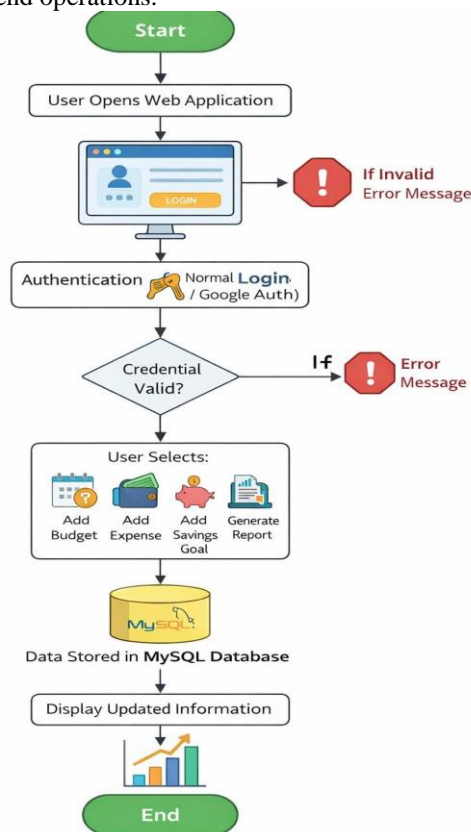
end operations.

Start

User Opens Web Application

LOGIN

If Invalid
Error Message

Authentication Normal Login / Google Auth)

Credential Valid?

If

Error Message

User Selects:

Add Budget

Add Expense

Add Savings Goal

Generate Report

MySQL

Data Stored in MySQL Database

Display Updated Information

End